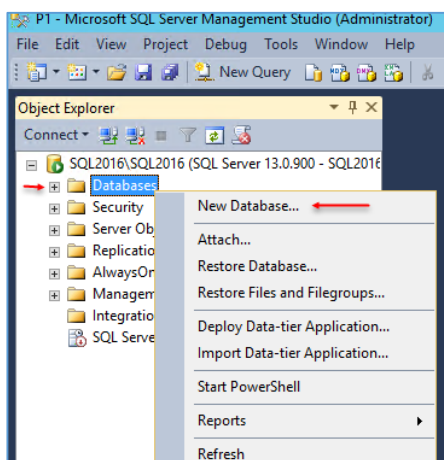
P1 - Microsoft SQL Server Management Studio (Administrator)

File Edit View Project Debug Tools Window Help

New Query

Object Explorer

Connect

SQL2016\SQL2016 (SQL Server 13.0.900 - SQL2016

Databases

Security

Server Ob

Replicatio

AlwaysOr

Managem

Integratio

SQL Serve

New Database...

Attach...

Restore Database...

Restore Files and Filegroups...

Deploy Data-tier Application...

Import Data-tier Application...

Start PowerShell

Reports

Refresh